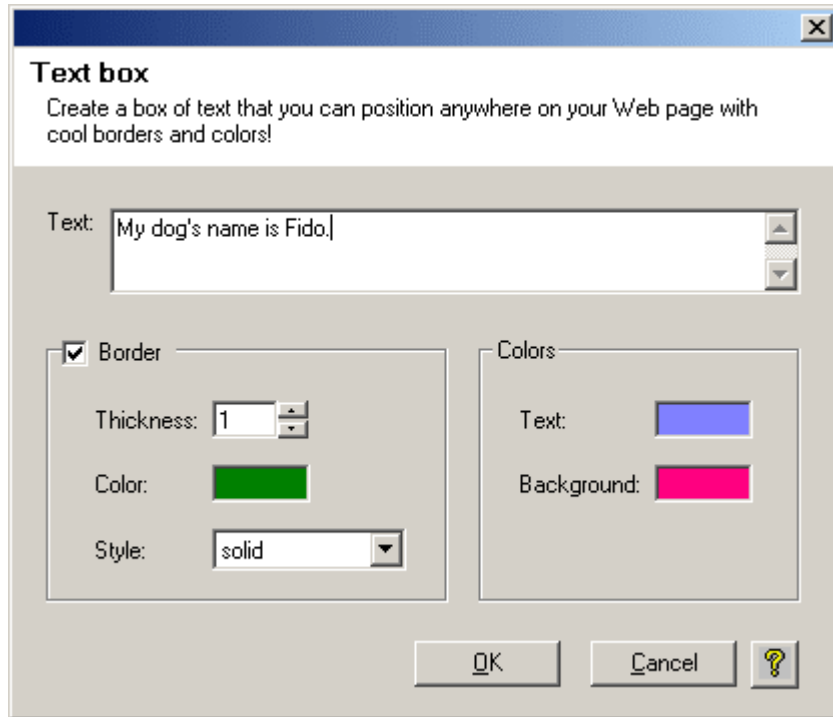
Text box

Create a box of text that you can position anywhere on your Web page with cool borders and colors!

Text: My dog's name is Fido.

Border

Thickness: 1

Color:

Style: solid

Colors

Text:

Background:

OK

Cancel

?